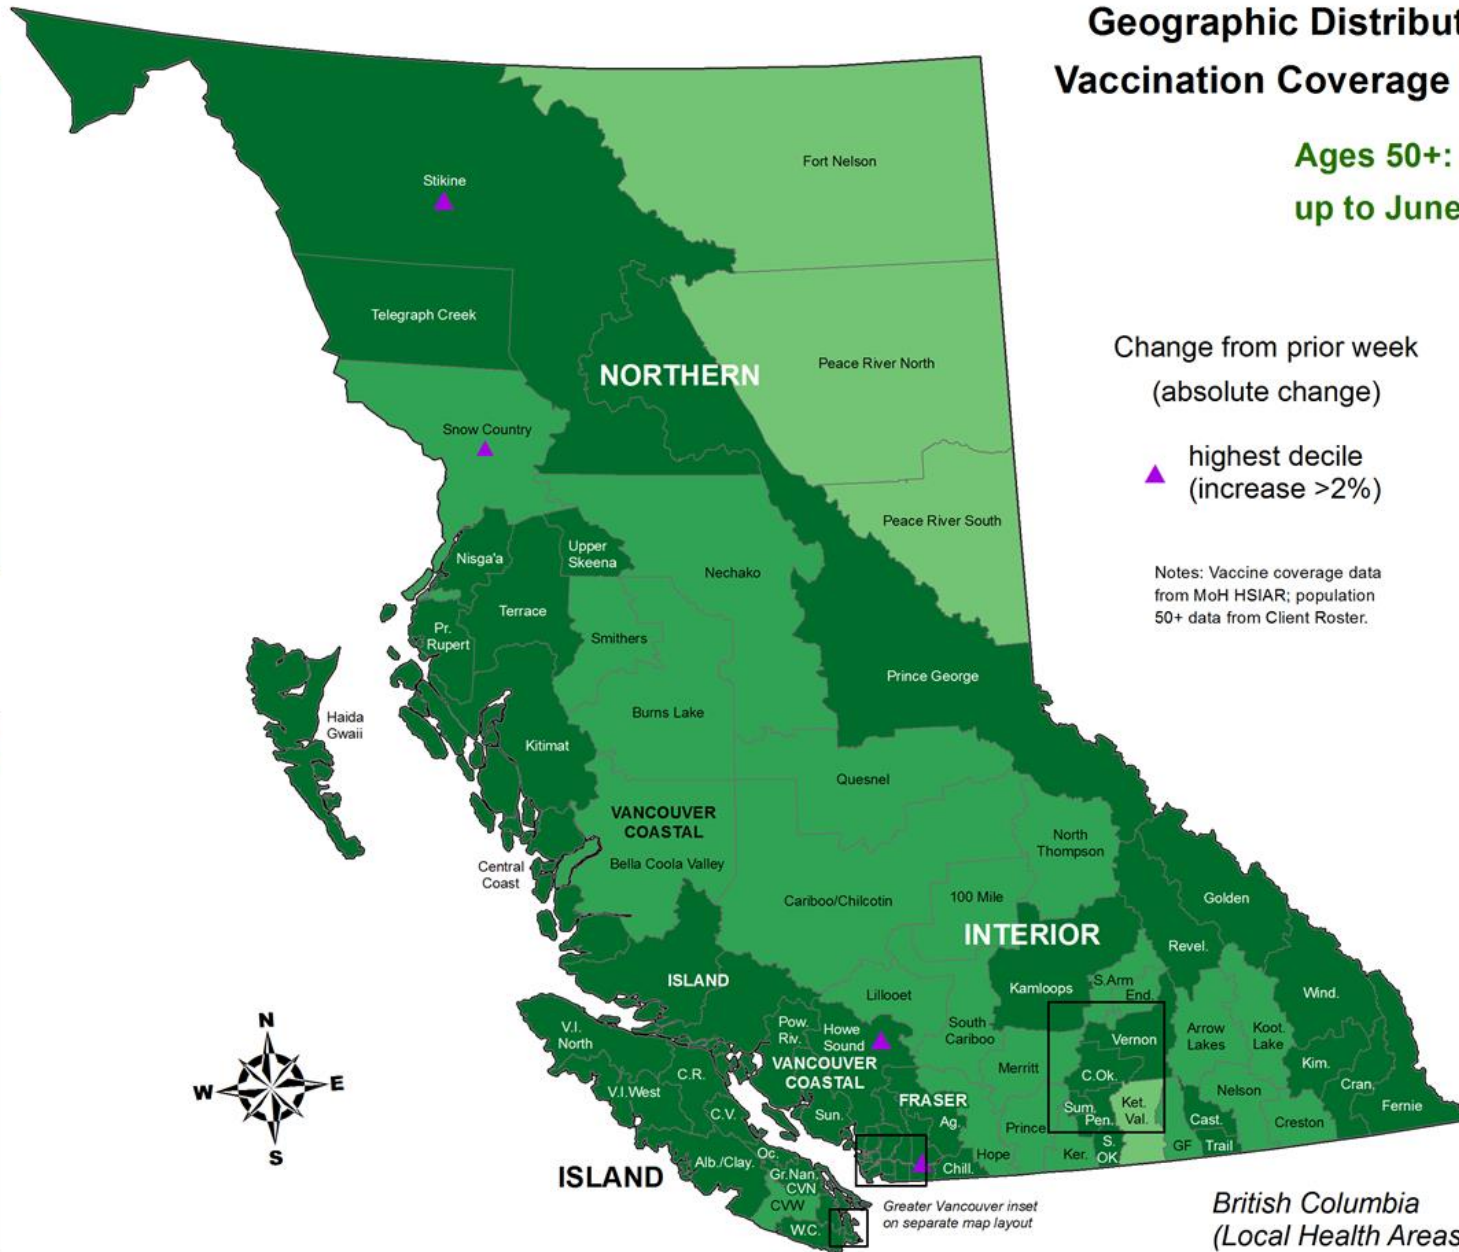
Geographic Distribut
Vaccination Coverage

Ages 50+:
up to June

Change from prior week
(absolute change)

highest decile
(increase >2%)

Notes: Vaccine coverage data from MoH HSIAR; population 50+ data from Client Roster.

Stikine
Fort Nelson
Telegraph Creek
NORTHERN
Peace River North
Snow Country
Peace River South
Nisga'a
Upper Skeena
Nechako
Terrace
Pr. Rupert
Smithers
Prince George
Haida Gwaii
Burns Lake
Kitimat
Quesnel
VANCOUVER COASTAL
North Thompson
Bella Coola Valley
Central Coast
Cariboo/Chilcotin
100 Mile
Golden
INTERIOR
Revel.
ISLAND
Kamloops
S.Arm End.
Lillooet
Wind.
V.I. North
Pow. Riv.
Howe Sound
South Cariboo
Vernon
Arrow Lakes
Koot. Lake
VANCOUVER COASTAL
Merritt
Kim.
C.R.
C.Ok.
V.I.West
FRASER
Nelson
Cran.
Sum.
Ket. Val.
Fernie
C.V.
Sun.
Ag.
Pen.
Princeton
Cast.
Creston
Alb./Clay.
Oc.
S. OK
Hope
Ker.
GF
Trail
Gr.Nan.
Chill.
CVN
ISLAND
CVW
W.C.
Greater Vancouver inset on separate map layout
N
W
E
S

British Columbia
(Local Health Areas